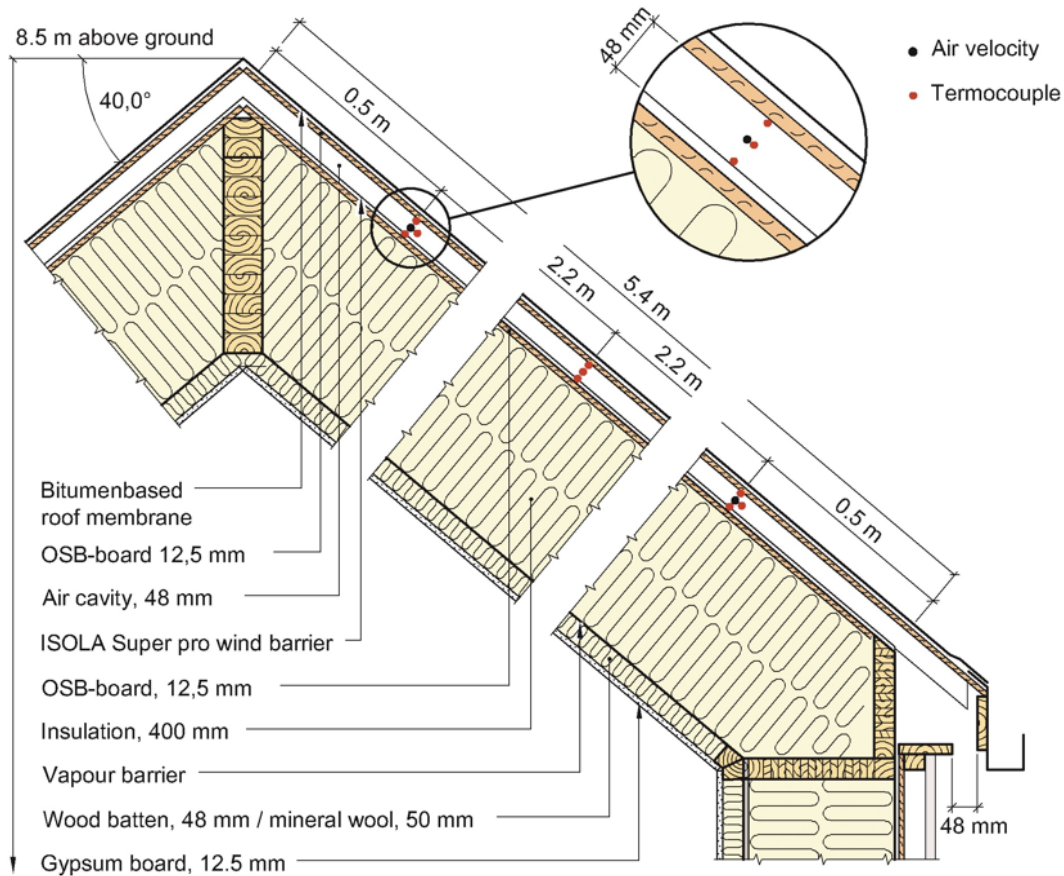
8.5 m above ground

40,0°

0.5 m

48 mm

Air velocity

Termocouple

2.2 m

5.4 m

2.2 m

0.5 m

Bitumenbased roof membrane

OSB-board 12,5 mm

Air cavity, 48 mm

ISOLA Super pro wind barrier

OSB-board, 12,5 mm

Insulation, 400 mm

Vapour barrier

Wood batten, 48 mm / mineral wool, 50 mm

Gypsum board, 12.5 mm

48 mm